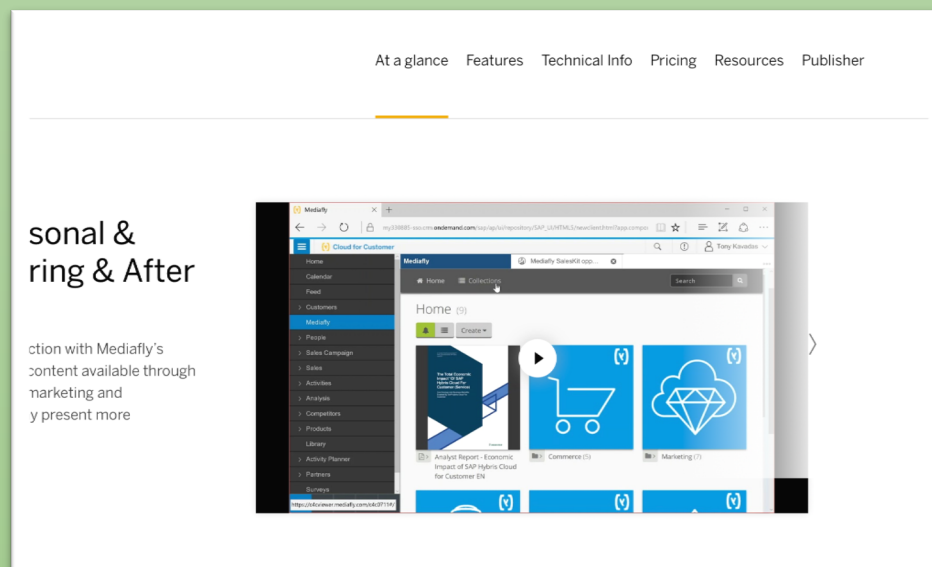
At a glance Features Technical Info Pricing Resources Publisher

sonal &
ring & After

ction with Mediafly's
content available through
marketing and
y present more

Mediafly

Cloud for Customer

Tony Kavadas

Home
Calendar
Feed
Customers
Mediafly
People
Sales Campaign
Sales
Activities
Analysis
Competitors
Products
Library
Activity Planner
Partners
Surveys

Mediafly
Mediafly SalesKit opp...

Home Collections

Search

Home (9)

Create

The Total Economic Impact Of SAP Hybris Cloud For Customer Service

Analyst Report - Economic Impact of SAP Hybris Cloud for Customer EN

Commerce (5)

Marketing (7)

https://sfcviewer.mediafly.com/c4c0f11f